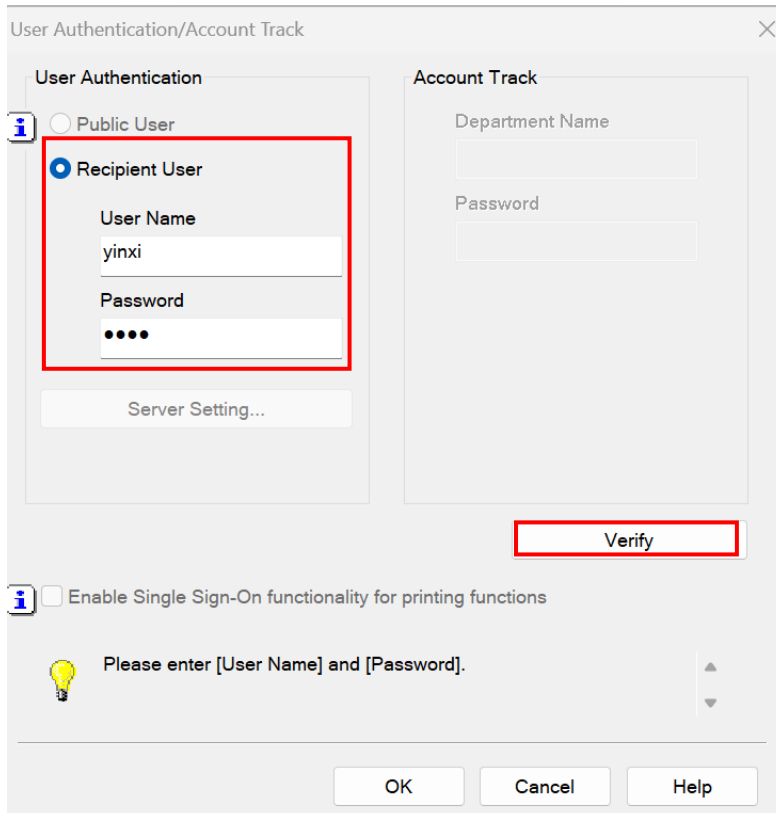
User Authentication/Account Track

User Authentication

Public User

Recipient User

User Name

yinxi

Password

●●●●

Server Setting...

Account Track

Department Name

Password

Verify

Enable Single Sign-On functionality for printing functions

Please enter [User Name] and [Password].

OK

Cancel

Help